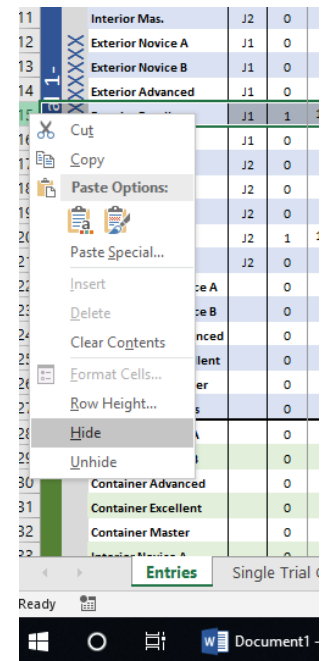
| 11 | Interior Mas. | J2 | 0 |
|---|---|---|---|
| 12 | Exterior Novice A | J1 | 0 |
| 13 | Exterior Novice B | J1 | 0 |
| 14 | Exterior Advanced | J1 | 0 |
| 15 | | J1 | 1 |
| 16 | | J1 | 0 |
| 17 | | J2 | 0 |
| 18 | | J2 | 0 |
| 19 | | J2 | 0 |
| 20 | | J2 | 1 |
| 21 | | J2 | 0 |
| 22 | e A | | 0 |
| 23 | e B | | 0 |
| 24 | nced | | 0 |
| 25 | llent | | 0 |
| 26 | er | | 0 |
| 27 | s | | 0 |
| 28 | | | 0 |
| 29 | | | 0 |
| 30 | Container Advanced | | 0 |
| 31 | Container Excellent | | 0 |
| 32 | Container Master | | 0 |
| 33 | Interior Novice A | | |

XXXX 1 -

Cut
Copy
Paste Options:
Paste Special...
Insert
Delete
Clear Contents
Format Cells...
Row Height...
Hide
Unhide

Entries
Single Trial

Ready

Document1 -